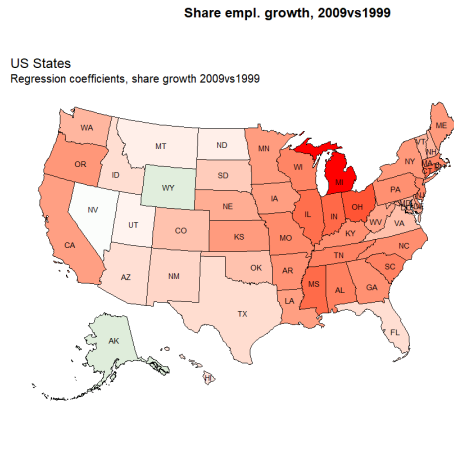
Share empl. growth, 2009vs1999

US States
Regression coefficients, share growth 2009vs1999

WA
MT
ND
ME
OR
ID
SD
MN
WI
MI
NY
VT
NH
MA
RI
CT
WY
IA
PA
NJ
NV
UT
NE
IL
IN
OH
DE
MD
CA
CO
KS
MO
KY
WV
VA
DC
AZ
NM
OK
AR
TN
NC
SC
TX
LA
MS
AL
GA
FL
AK
HI